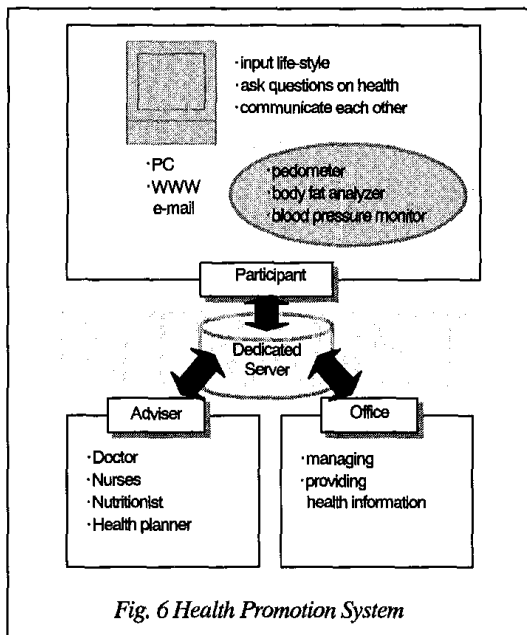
·input life-style
·ask questions on health
·communicate each other

·PC
·WWW
e-mail

·pedometer
·body fat analyzer
·blood pressure monitor

Participant

Dedicated Server

Adviser

·Doctor
·Nurses
·Nutritionist
·Health planner

Office

·managing
·providing health information

Fig. 6 Health Promotion System